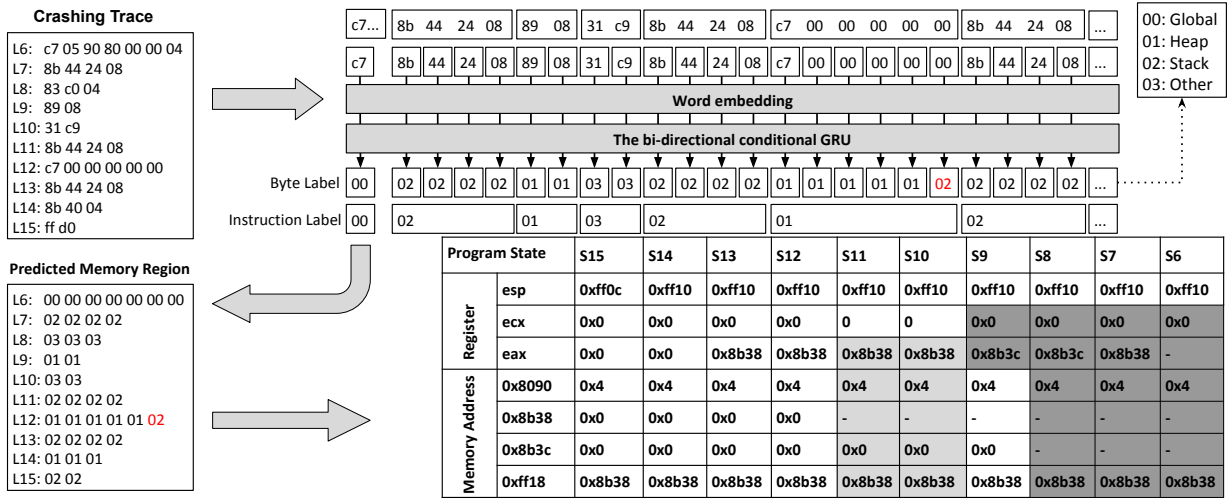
Crashing Trace

L6: c7 05 90 80 00 00 04
L7: 8b 44 24 08
L8: 83 c0 04
L9: 89 08
L10: 31 c9
L11: 8b 44 24 08
L12: c7 00 00 00 00 00
L13: 8b 44 24 08
L14: 8b 40 04
L15: ff d0

c7... 8b 44 24 08 89 08 31 c9 8b 44 24 08 c7 00 00 00 00 00 8b 44 24 08 ...

c7 8b 44 24 08 89 08 31 c9 8b 44 24 08 c7 00 00 00 00 00 8b 44 24 08 ...

Word embedding

The bi-directional conditional GRU

Byte Label 00 02 02 02 02 01 01 03 03 02 02 02 02 01 01 01 01 01 02 02 02 02 02 ...

Instruction Label 00 02 01 03 02 01 02 ...

00: Global
01: Heap
02: Stack
03: Other

Predicted Memory Region

L6: 00 00 00 00 00 00 00
L7: 02 02 02 02
L8: 03 03 03
L9: 01 01
L10: 03 03
L11: 02 02 02 02
L12: 01 01 01 01 01 02
L13: 02 02 02 02
L14: 01 01 01
L15: 02 02

| Program State | | S15 | S14 | S13 | S12 | S11 | S10 | S9 | S8 | S7 | S6 |
|---|---|---|---|---|---|---|---|---|---|---|---|
| Register | esp | 0xff0c | 0xff10 | 0xff10 | 0xff10 | 0xff10 | 0xff10 | 0xff10 | 0xff10 | 0xff10 | 0xff10 |
| | ecx | 0x0 | 0x0 | 0x0 | 0x0 | 0 | 0 | 0x0 | 0x0 | 0x0 | 0x0 |
| | eax | 0x0 | 0x0 | 0x8b38 | 0x8b38 | 0x8b38 | 0x8b38 | 0x8b3c | 0x8b3c | 0x8b38 | - |
| Memory Address | 0x8090 | 0x4 | 0x4 | 0x4 | 0x4 | 0x4 | 0x4 | 0x4 | 0x4 | 0x4 | 0x4 |
| | 0x8b38 | 0x0 | 0x0 | 0x0 | 0x0 | - | - | - | - | - | - |
| | 0x8b3c | 0x0 | 0x0 | 0x0 | 0x0 | 0x0 | 0x0 | 0x0 | - | - | - |
| | 0xff18 | 0x8b38 | 0x8b38 | 0x8b38 | 0x8b38 | 0x8b38 | 0x8b38 | 0x8b38 | 0x8b38 | 0x8b38 | 0x8b38 |